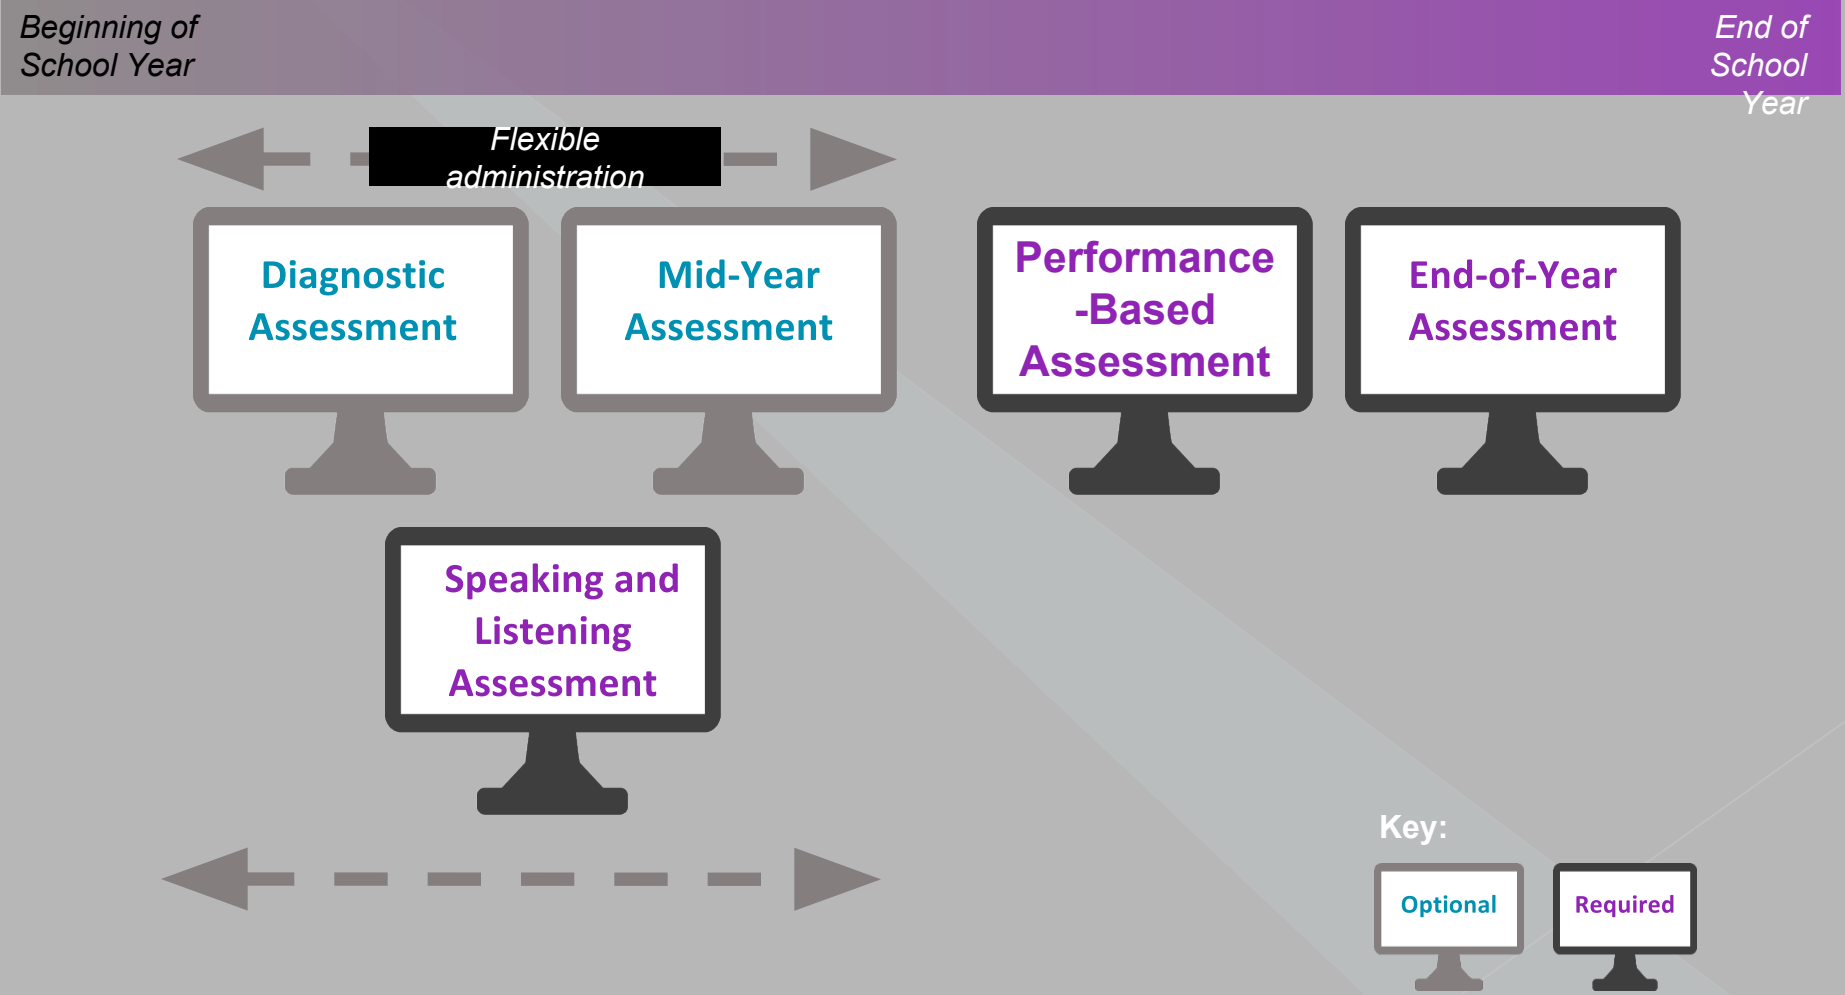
Beginning of School Year

End of School Year

Flexible administration

Diagnostic Assessment

Mid-Year Assessment

Performance -Based Assessment

End-of-Year Assessment

Speaking and Listening Assessment

Key:

Optional

Required